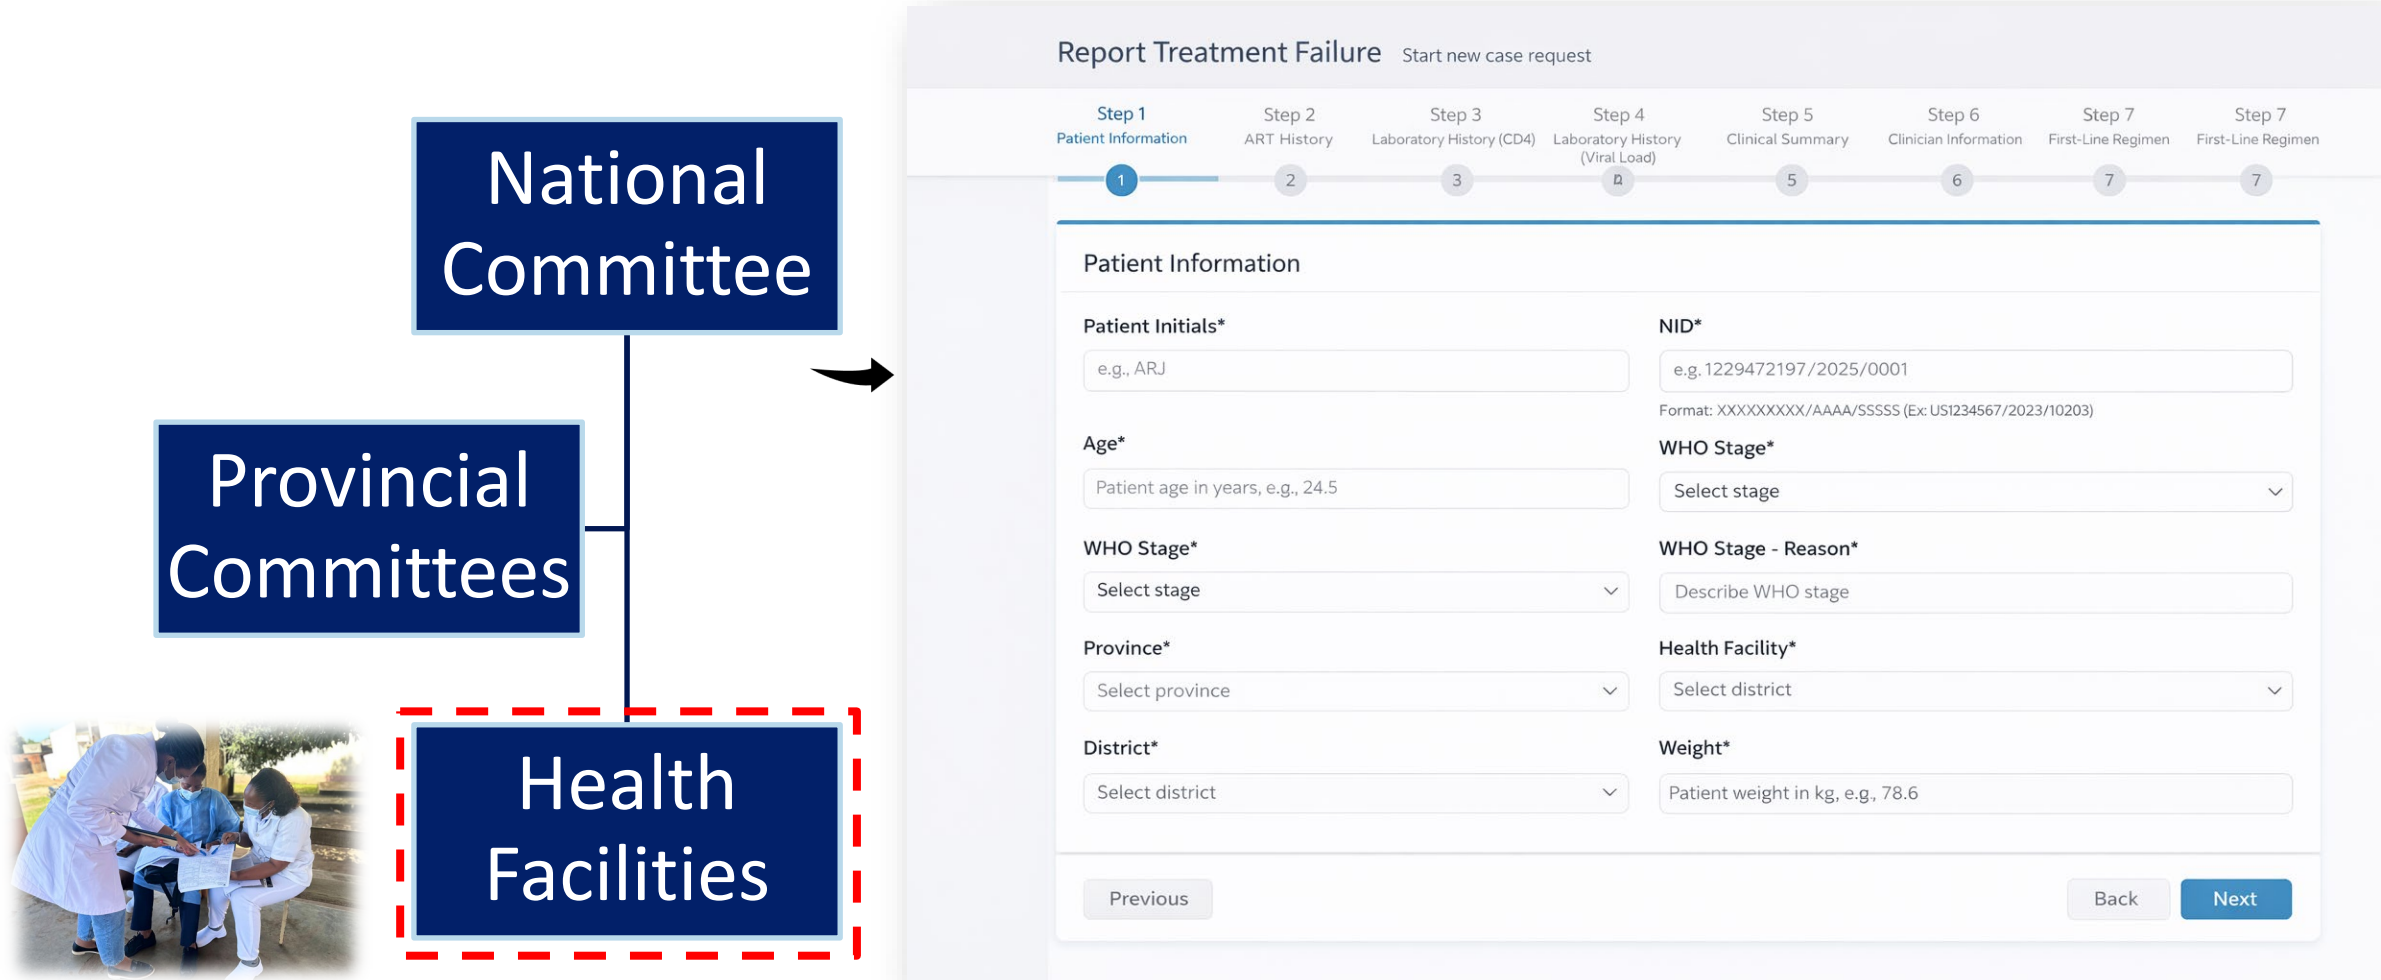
National Committee

Provincial Committees

Health Facilities

Report Treatment Failure Start new case request

Step 1
Patient Information
Step 2
ART History
Step 3
Laboratory History (CD4)
Step 4
Laboratory History (Viral Load)
Step 5
Clinical Summary
Step 6
Clinician Information
Step 7
First-Line Regimen
Step 7
First-Line Regimen

1 2 3 4 5 6 7 7

Patient Information

Patient Initials*
e.g., ARJ

NID*
e.g. 1229472197/2025/0001
Format: XXXXXXXXX/AAAA/SSSSS (Ex: US1234567/2023/10203)

Age*
Patient age in years, e.g., 24.5

WHO Stage*
Select stage

WHO Stage*
Select stage

WHO Stage - Reason*
Describe WHO stage

Province*
Select province

Health Facility*
Select district

District*
Select district

Weight*
Patient weight in kg, e.g., 78.6

Previous

Back

Next